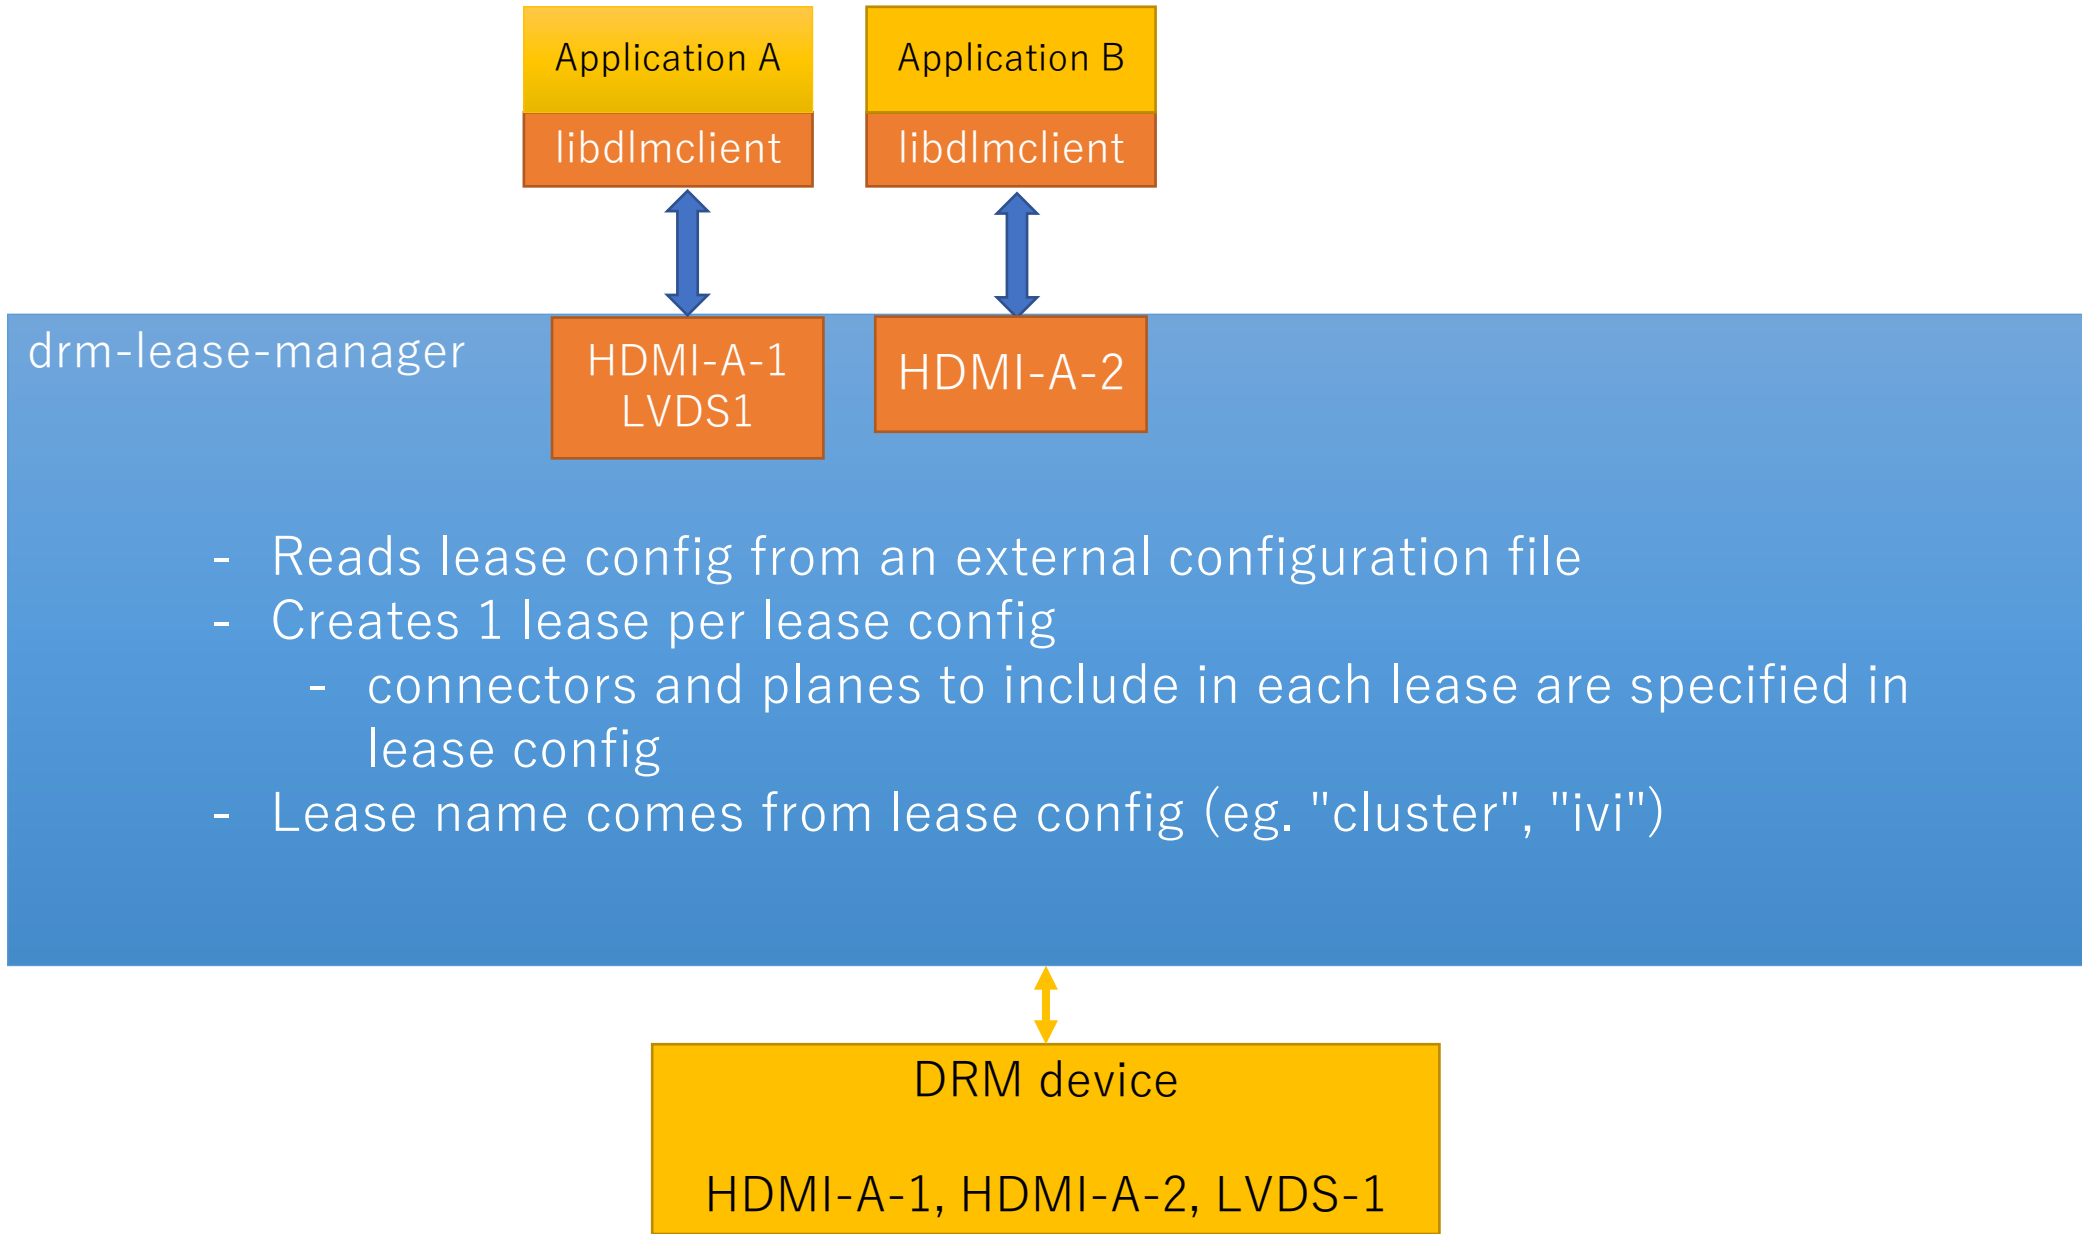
Application A

libdlmclient

Application B

libdlmclient

drm-lease-manager

HDMI-A-1
LVDS1

HDMI-A-2

- Reads lease config from an external configuration file
- Creates 1 lease per lease config
  - connectors and planes to include in each lease are specified in lease config
- Lease name comes from lease config (eg. "cluster", "ivi")

DRM device

HDMI-A-1, HDMI-A-2, LVDS-1